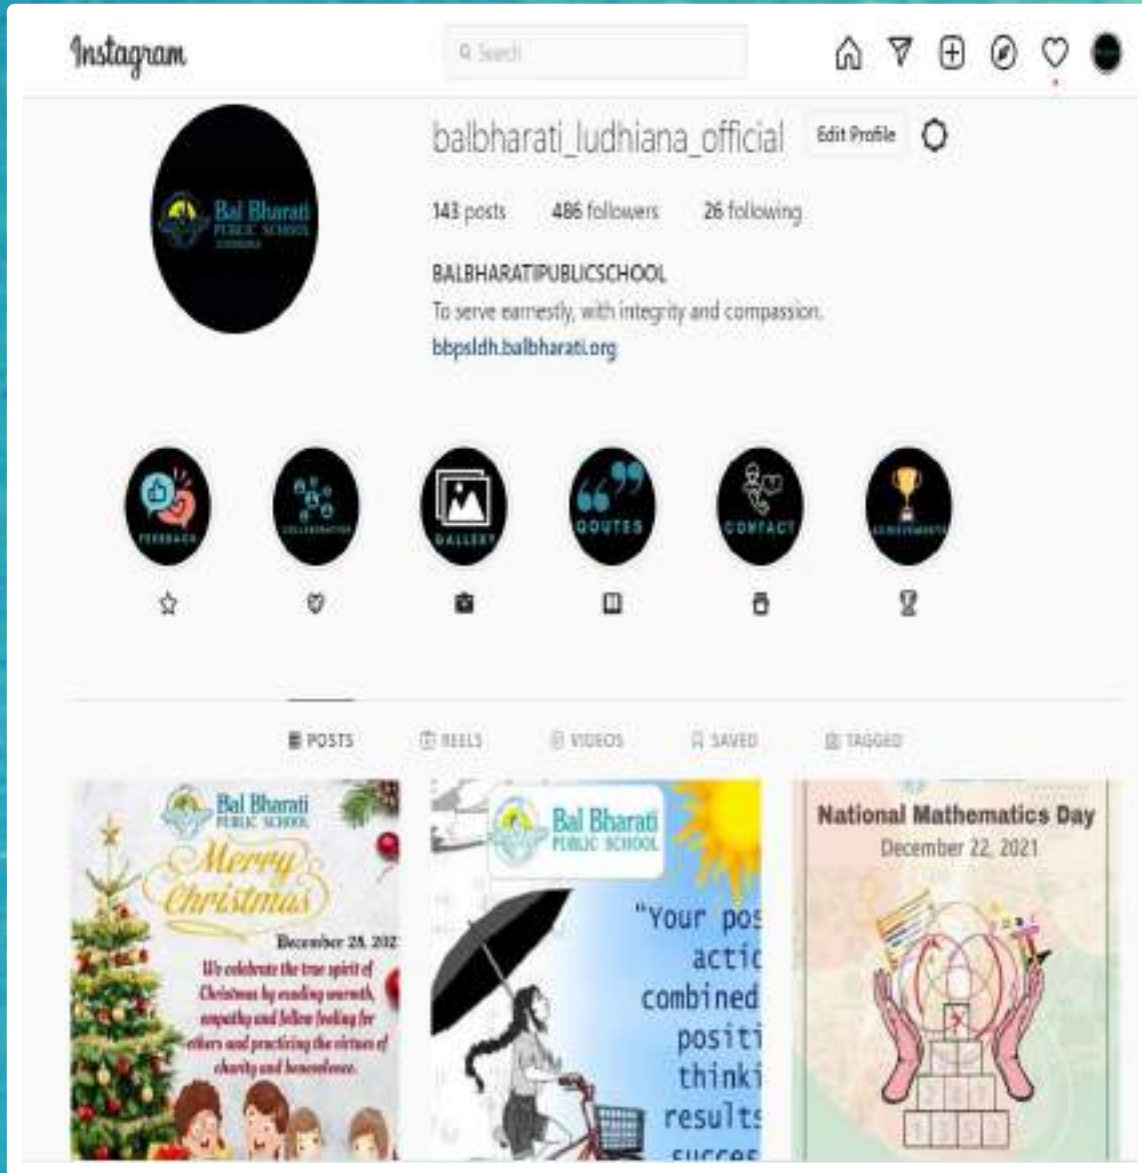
Instagram

Search

balbharati_ludhiana_official Edit Profile

143 posts 486 followers 26 following

BALBHARATIPUBLICSCHOOL
To serve earnestly, with integrity and compassion.
bbpsldh.balbharati.org

Bal Bharati PUBLIC SCHOOL

FEEDBACK COLLABORATION GALLERY QOUTES CONTACT ACHIEVEMENTS

POSTS REELS VIDEOS SAVED TAGGED

Bal Bharati PUBLIC SCHOOL
Merry Christmas
December 25, 202
We celebrate the true spirit of Christmas by exuding warmth, empathy and fellow feeling for others and practising the virtues of charity and benevolence.

Bal Bharati PUBLIC SCHOOL
"Your pos acti combined positi thinki results succes

National Mathematics Day
December 22, 2021